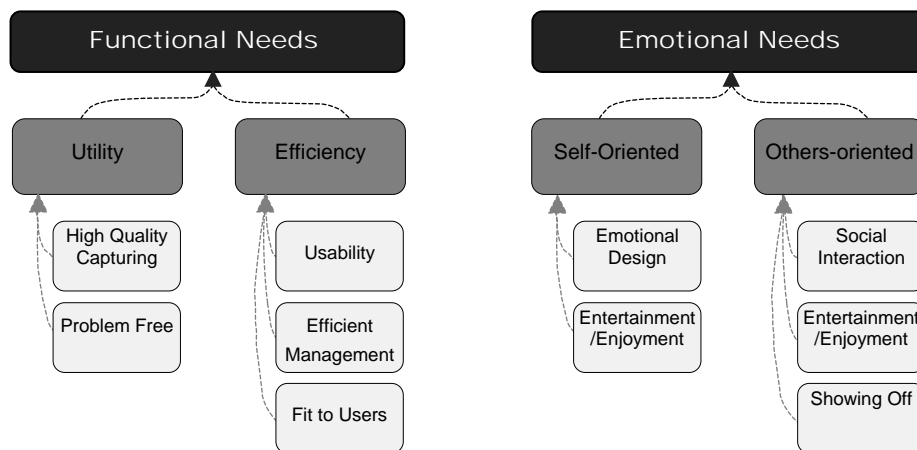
Functional Needs

Utility

High Quality Capturing

Problem Free

Efficiency

Usability

Efficient Management

Fit to Users

Emotional Needs

Self-Oriented

Emotional Design

Entertainment /Enjoyment

Others-oriented

Social Interaction

Entertainment /Enjoyment

Showing Off